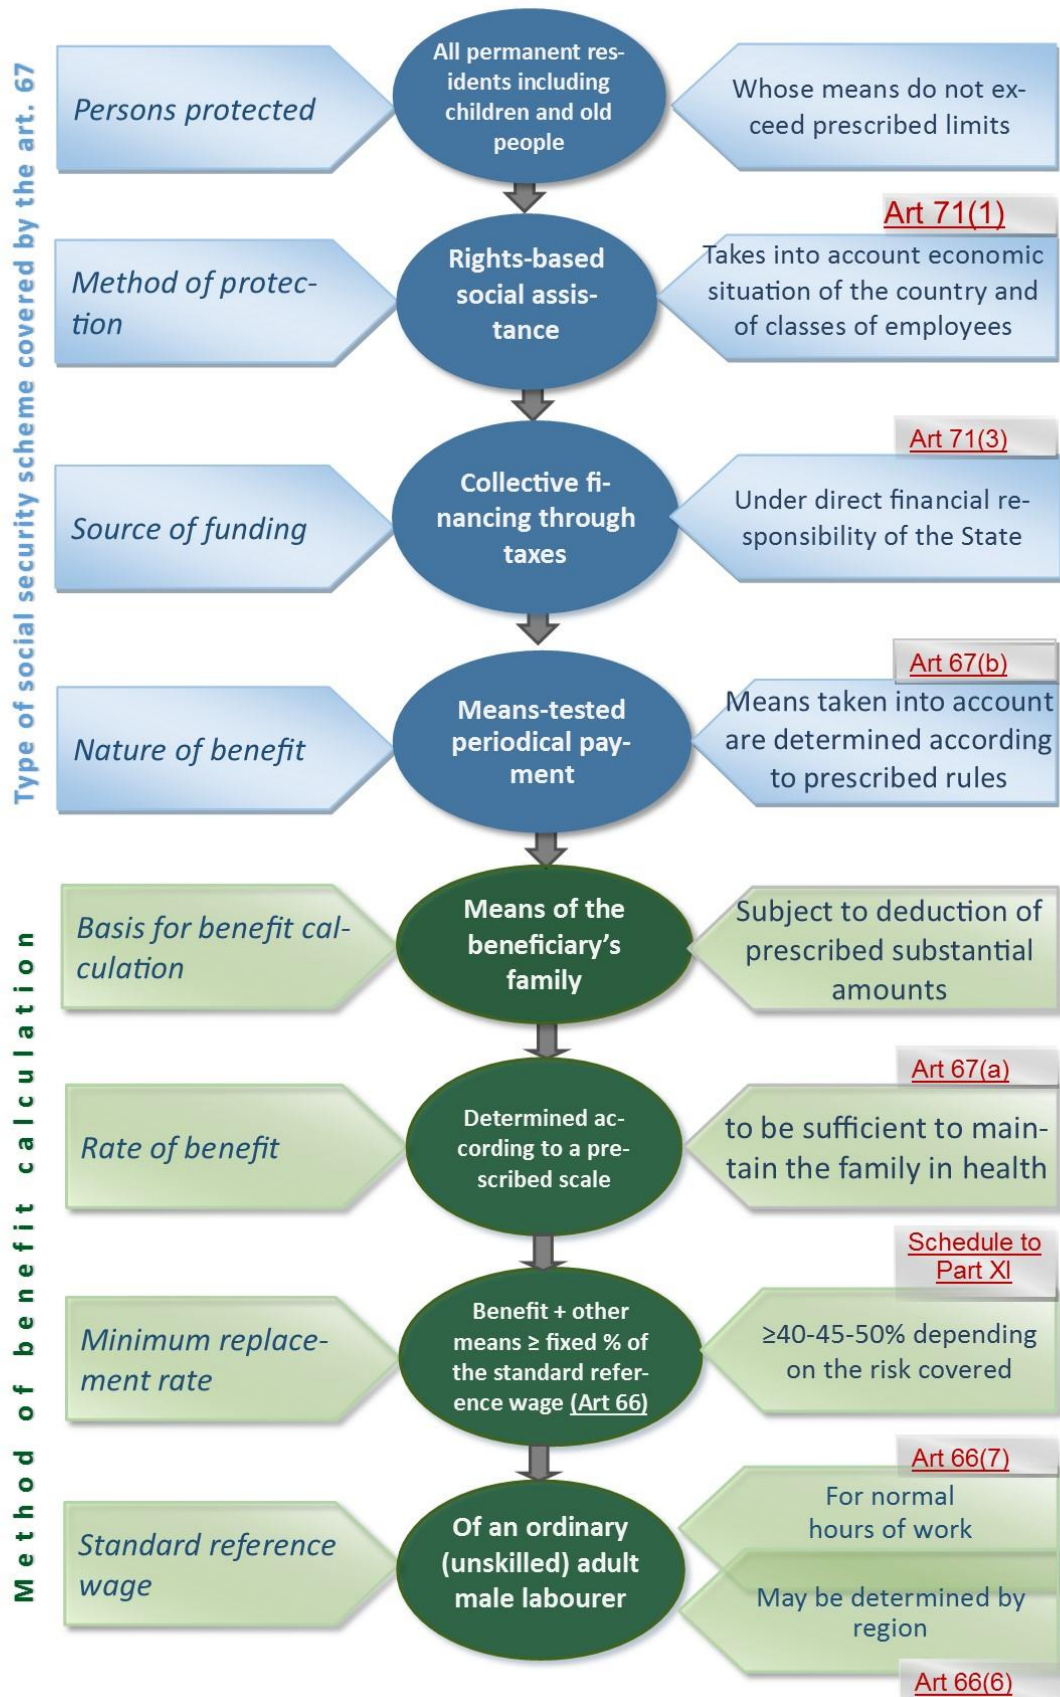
Type of social security scheme covered by the art. 67

Persons protected

All permanent residents including children and old people

Whose means do not exceed prescribed limits

Art 71(1)

Method of protection

Rights-based social assistance

Takes into account economic situation of the country and of classes of employees

Art 71(3)

Source of funding

Collective financing through taxes

Under direct financial responsibility of the State

Art 67(b)

Nature of benefit

Means-tested periodical payment

Means taken into account are determined according to prescribed rules

Method of benefit calculation

Basis for benefit calculation

Means of the beneficiary's family

Subject to deduction of prescribed substantial amounts

Art 67(a)

Rate of benefit

Determined according to a prescribed scale

to be sufficient to maintain the family in health

Schedule to Part XI

Minimum replacement rate

Benefit + other means ≥ fixed % of the standard reference wage (Art 66)

≥40-45-50% depending on the risk covered

Art 66(7)

Standard reference wage

Of an ordinary (unskilled) adult male labourer

For normal hours of work

May be determined by region

Art 66(6)